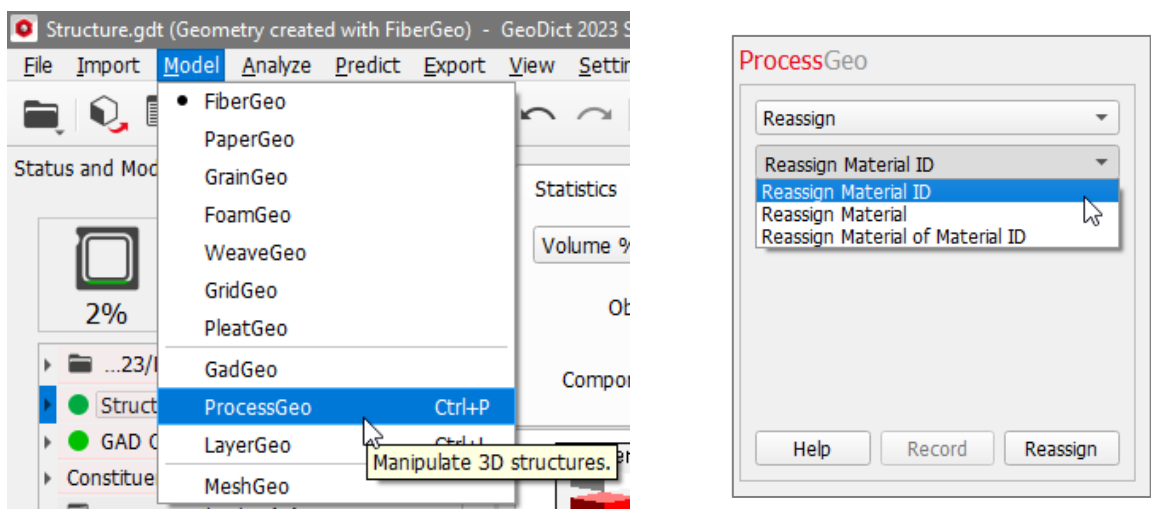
Structure.gdt (Geometry created with FiberGeo) - GeoDict 2023 S

File Import Model Analyze Predict Export View Settin

Status and Mod

2%

...23/

Struct

GAD C

Constitue

FiberGeo
PaperGeo
GrainGeo
FoamGeo
WeaveGeo
GridGeo
PleatGeo
GadGeo
ProcessGeo Ctrl+P
LayerGeo Ctrl+L
MeshGeo

Manipulate 3D structures.

Statistics

Volume %

Ob

Compo

ProcessGeo

Reassign

Reassign Material ID

Reassign Material ID
Reassign Material
Reassign Material of Material ID

Help Record Reassign